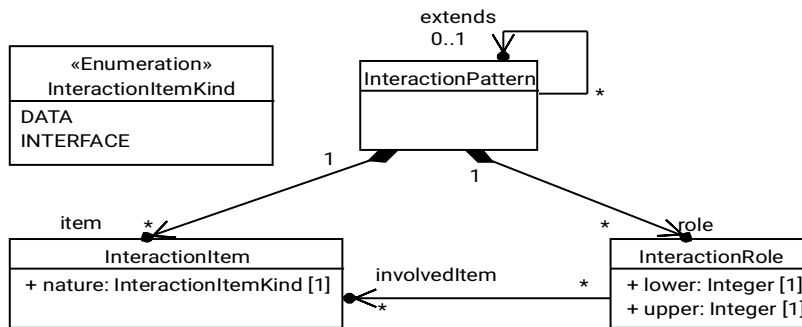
extends
0..1
«Enumeration»
InteractionItemKind
DATA
INTERFACE
InteractionPattern
*
1
1
item
*
*
role
InteractionItem
+ nature: InteractionItemKind [1]
involvedItem
*
*
InteractionRole
+ lower: Integer [1]
+ upper: Integer [1]